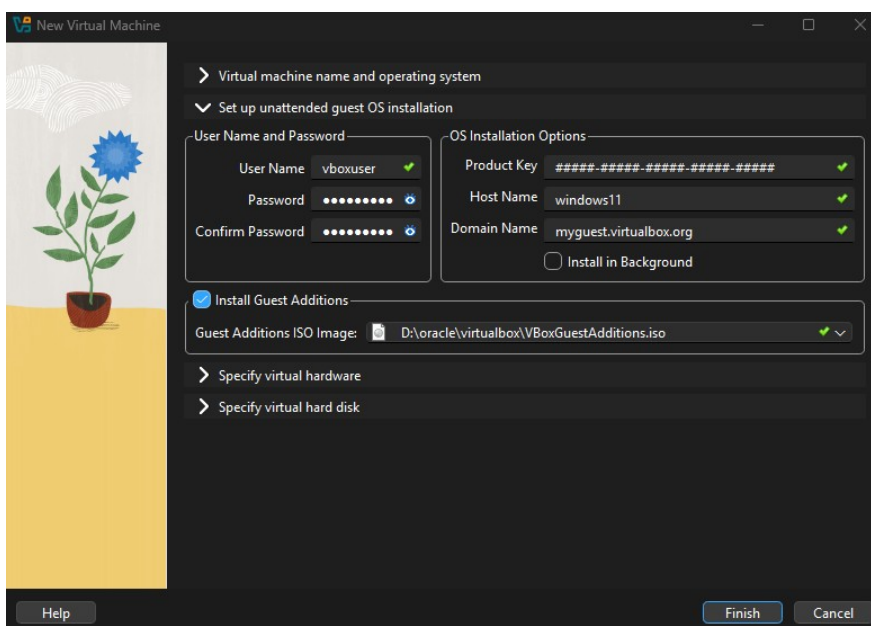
New Virtual Machine

Virtual machine name and operating system

Set up unattended guest OS installation

User Name and Password

User Name vboxuser

Password •••••••••

Confirm Password •••••••••

OS Installation Options

Product Key #####-#####-#####-#####-#####

Host Name windows11

Domain Name myguest.virtualbox.org

Install in Background

Install Guest Additions

Guest Additions ISO Image: D:\oracle\virtualbox\VBoxGuestAdditions.iso

Specify virtual hardware

Specify virtual hard disk

Help

Finish

Cancel